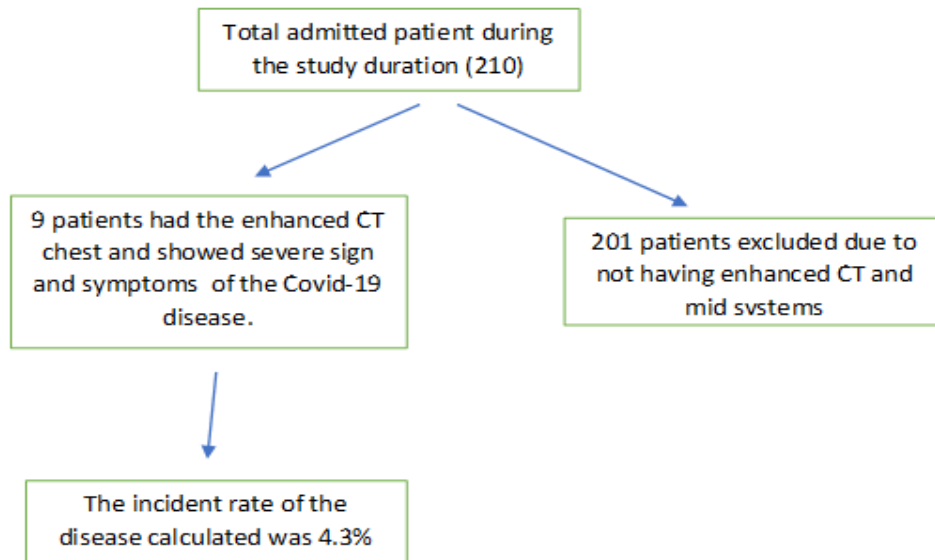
Total admitted patient during the study duration (210)

9 patients had the enhanced CT chest and showed severe sign and symptoms of the Covid-19 disease.

201 patients excluded due to not having enhanced CT and mid systems

The incident rate of the disease calculated was 4.3%